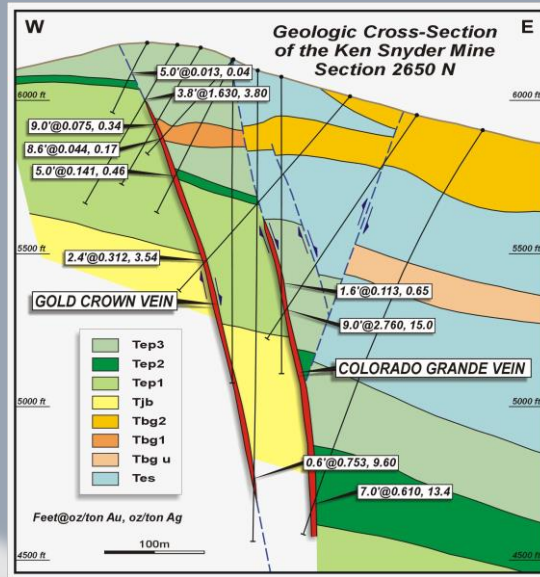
W

E

Geologic Cross-Section of the Ken Snyder Mine Section 2650 N

6000 ft

6000 ft

5.0'@0.013, 0.04

3.8'@1.630, 3.80

9.0'@0.075, 0.34

8.6'@0.044, 0.17

5.0'@0.141, 0.46

5500 ft

5500 ft

2.4'@0.312, 3.54

GOLD CROWN VEIN

1.6'@0.113, 0.65

9.0'@2.760, 15.0

COLORADO GRANDE VEIN

| Tep3 |
|---|
| Tep2 |
| Tep1 |
| Tjb |
| Tbg2 |
| Tbg1 |
| Tbg u |
| Tes |

5000 ft

5000 ft

0.6'@0.753, 9.60

7.0'@0.610, 13.4

Feet@oz/ton Au, oz/ton Ag

100m

4500 ft

4500 ft